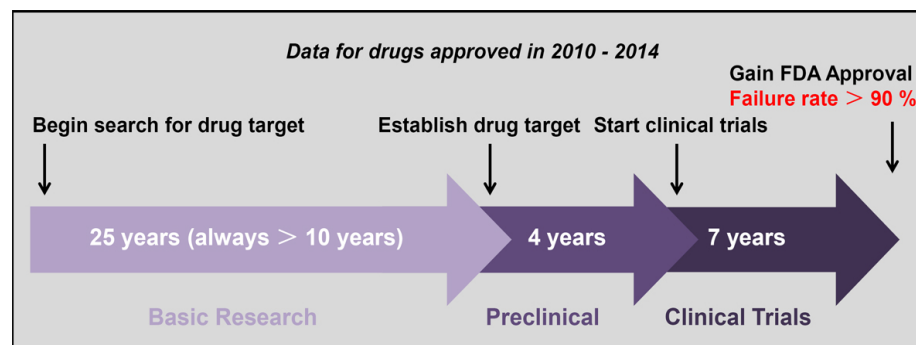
Data for drugs approved in 2010 - 2014

Gain FDA Approval
Failure rate > 90 %

Begin search for drug target

Establish drug target

Start clinical trials

25 years (always > 10 years)

4 years

7 years

Basic Research

Preclinical

Clinical Trials